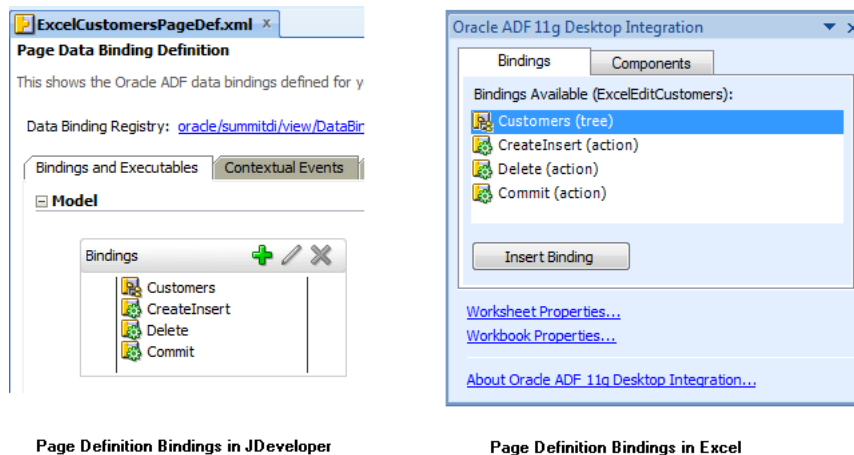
ExcelCustomersPageDef.xml ×
Page Data Binding Definition
This shows the Oracle ADF data bindings defined for y

Data Binding Registry: oracle/summitdi/view/DataBir

Bindings and Executables | Contextual Events

⊟ Model

Bindings
Customers
CreateInsert
Delete
Commit

Page Definition Bindings in JDeveloper

Oracle ADF 11g Desktop Integration

Bindings | Components

Bindings Available (ExcelEditCustomers):
Customers (tree)
CreateInsert (action)
Delete (action)
Commit (action)

Insert Binding

Worksheet Properties...
Workbook Properties...

About Oracle ADF 11g Desktop Integration...

Page Definition Bindings in Excel